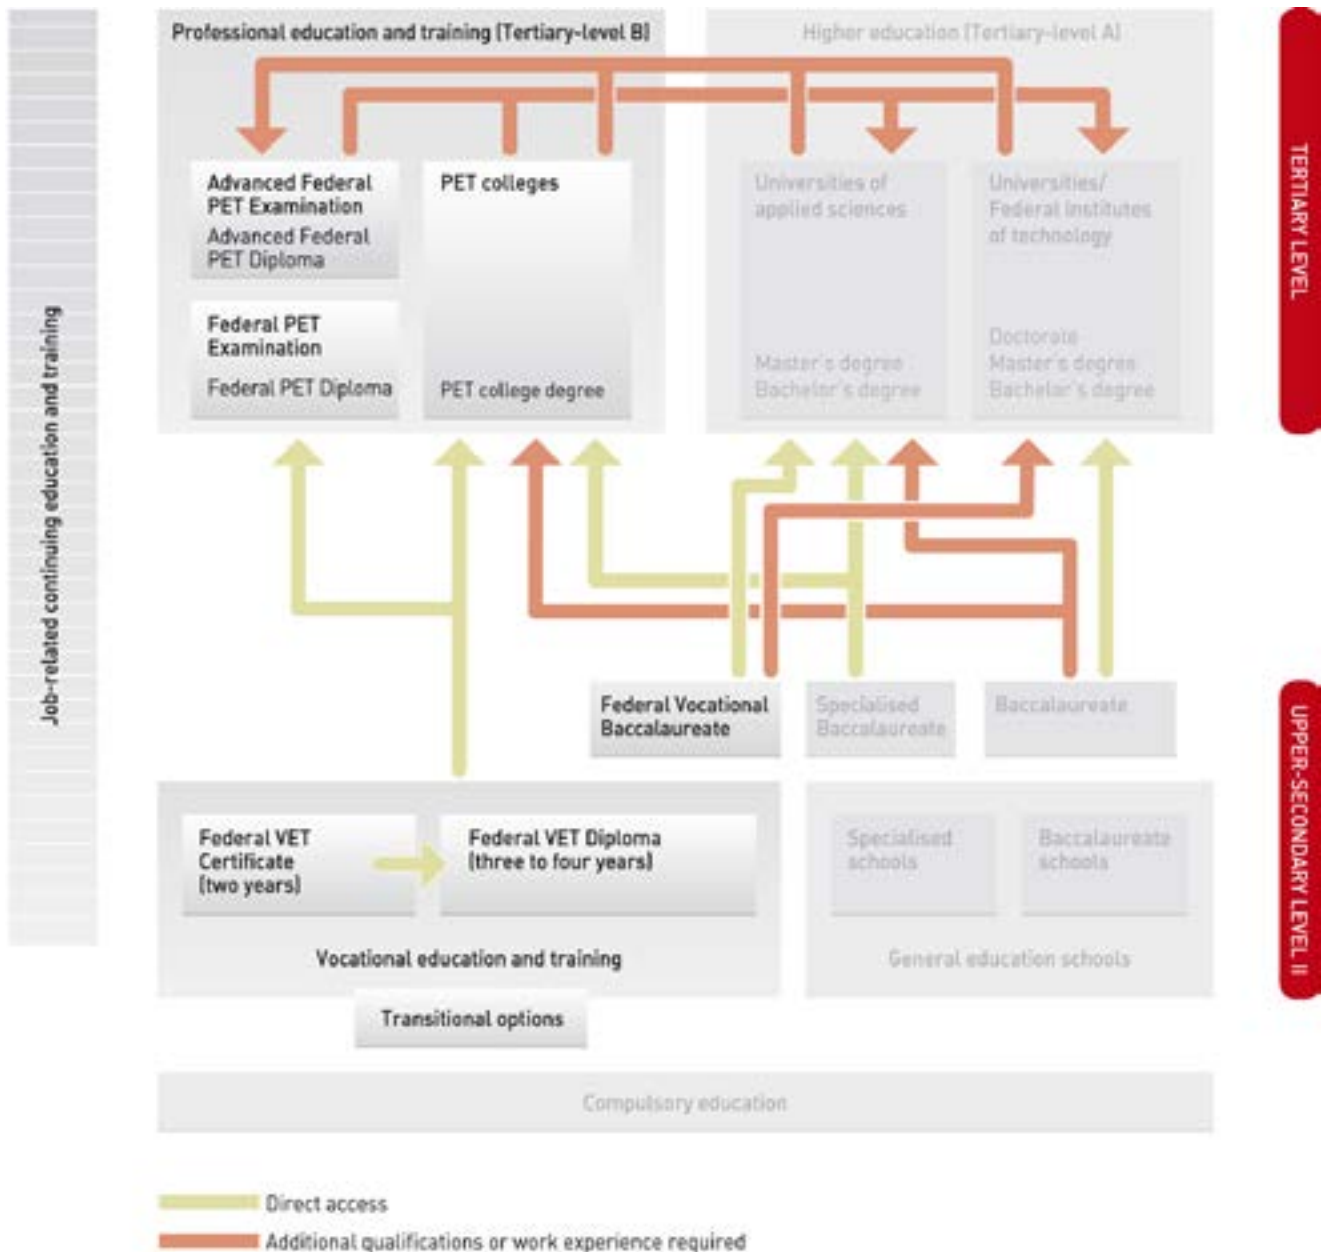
Job-related continuing education and training

Professional education and training (Tertiary-level B)

Higher education (Tertiary-level A)

TERTIARY LEVEL

Advanced Federal PET Examination

Advanced Federal PET Diploma

PET colleges

Federal PET Examination

Federal PET Diploma

PET college degree

Universities of applied sciences

Master's degree
Bachelor's degree

Universities/ Federal institutes of technology

Doctorate
Master's degree
Bachelor's degree

Federal Vocational Baccalaureate

Specialised Baccalaureate

Baccalaureate

UPPER-SECONDARY LEVEL II

Federal VET Certificate (two years)

Federal VET Diploma (three to four years)

Vocational education and training

Specialised schools

Baccalaureate schools

General education schools

Transitional options

Compulsory education

Direct access

Additional qualifications or work experience required